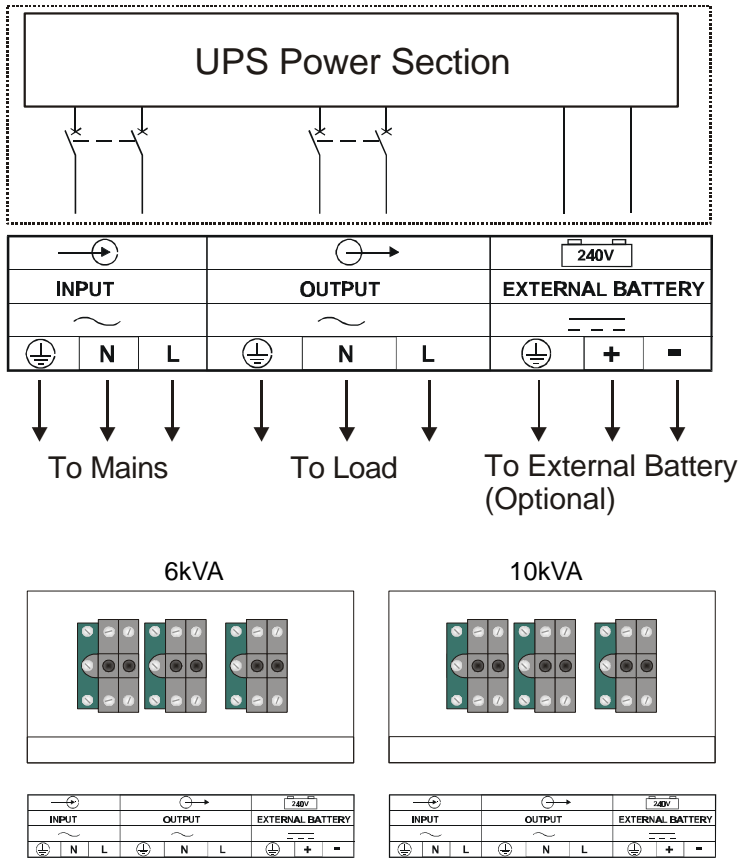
UPS Power Section

240V

| INPUT | | | OUTPUT | | | EXTERNAL BATTERY | | |
|---|---|---|---|---|---|---|---|---|
| $\sim$ | | | $\sim$ | | | $---$ | | |
| $\oplus$ | N | L | $\oplus$ | N | L | $\oplus$ | + | - |

To Mains

To Load

To External Battery (Optional)

6kVA

10kVA

240V

| INPUT | | | OUTPUT | | | EXTERNAL BATTERY | | |
|---|---|---|---|---|---|---|---|---|
| $\sim$ | | | $\sim$ | | | $---$ | | |
| $\oplus$ | N | L | $\oplus$ | N | L | $\oplus$ | + | - |

240V

| INPUT | | | OUTPUT | | | EXTERNAL BATTERY | | |
|---|---|---|---|---|---|---|---|---|
| $\sim$ | | | $\sim$ | | | $---$ | | |
| $\oplus$ | N | L | $\oplus$ | N | L | $\oplus$ | + | - |